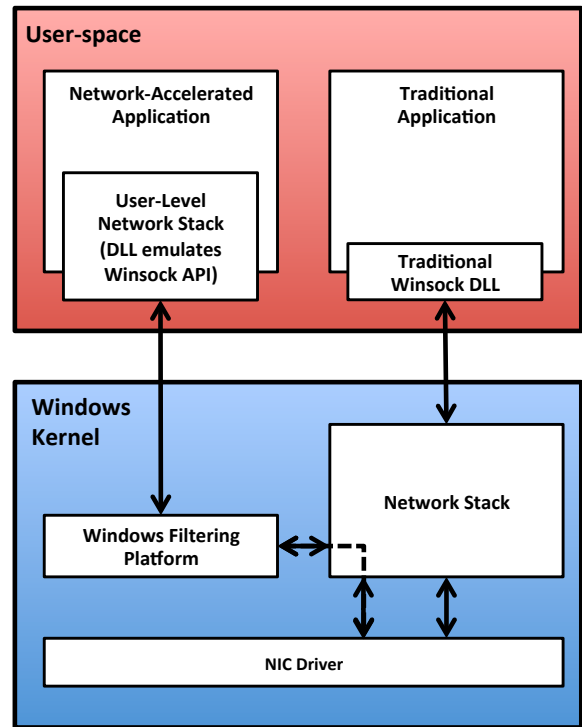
User-space

Network-Accelerated Application

User-Level Network Stack (DLL emulates Winsock API)

Traditional Application

Traditional Winsock DLL

Windows Kernel

Network Stack

Windows Filtering Platform

NIC Driver